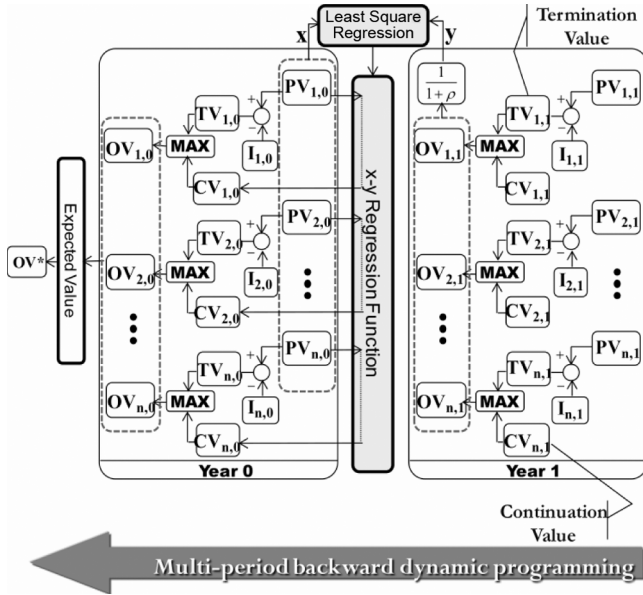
Least Square Regression

x

y

Termination Value

$\frac{1}{1+\rho}$

$PV_{1,0}$

$TV_{1,0}$

$OV_{1,0}$

MAX

$I_{1,0}$

$CV_{1,0}$

$PV_{2,0}$

$TV_{2,0}$

$OV_{2,0}$

MAX

$I_{2,0}$

$CV_{2,0}$

$PV_{n,0}$

$TV_{n,0}$

$OV_{n,0}$

MAX

$I_{n,0}$

$CV_{n,0}$

Expected Value

OV*

x-y Regression Function

$PV_{1,1}$

$TV_{1,1}$

$OV_{1,1}$

MAX

$I_{1,1}$

$CV_{1,1}$

$PV_{2,1}$

$TV_{2,1}$

$OV_{2,1}$

MAX

$I_{2,1}$

$CV_{2,1}$

$PV_{n,1}$

$TV_{n,1}$

$OV_{n,1}$

MAX

$I_{n,1}$

$CV_{n,1}$

Year 0

Year 1

Continuation Value

Multi-period backward dynamic programming